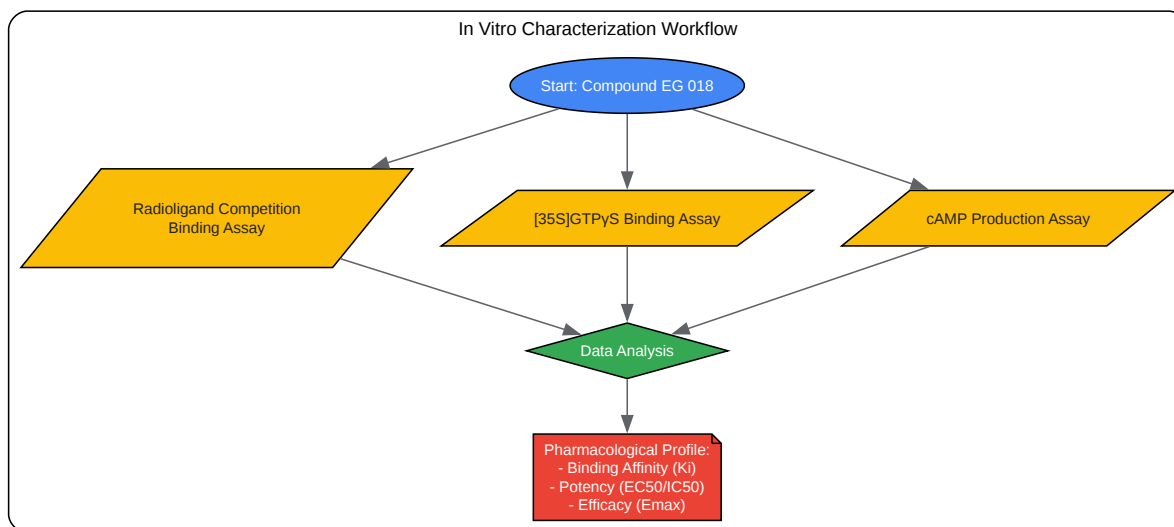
In Vitro Characterization Workflow

Start: Compound EG 018

Radioligand Competition Binding Assay

[35S]GTPγS Binding Assay

cAMP Production Assay

Data Analysis

Pharmacological Profile:
- Binding Affinity (Ki)
- Potency (EC50/IC50)
- Efficacy (Emax)